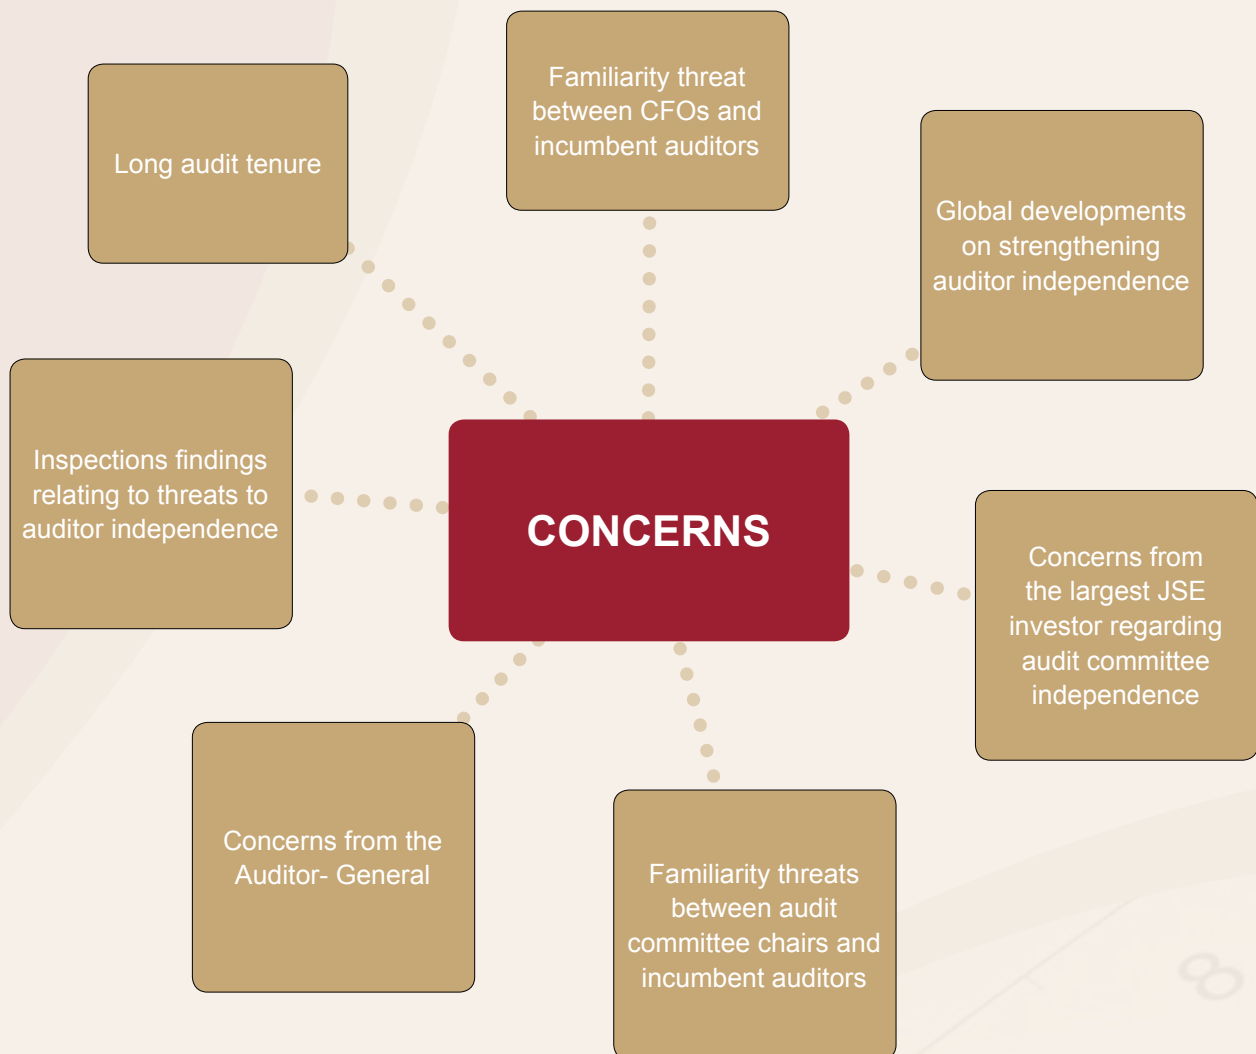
Long audit tenure

Familiarity threat between CFOs and incumbent auditors

Global developments on strengthening auditor independence

Inspections findings relating to threats to auditor independence

CONCERNS

Concerns from the largest JSE investor regarding audit committee independence

Concerns from the Auditor- General

Familiarity threats between audit committee chairs and incumbent auditors